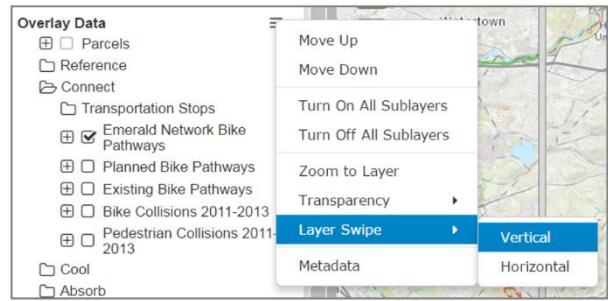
Overlay Data

Parcels

Reference

Connect

Transportation Stops

Emerald Network Bike Pathways

Planned Bike Pathways

Existing Bike Pathways

Bike Collisions 2011-2013

Pedestrian Collisions 2011-2013

Cool

Absorb

Watertown

Move Up

Move Down

Turn On All Sublayers

Turn Off All Sublayers

Zoom to Layer

Transparency

Layer Swipe

Metadata

Vertical

Horizontal